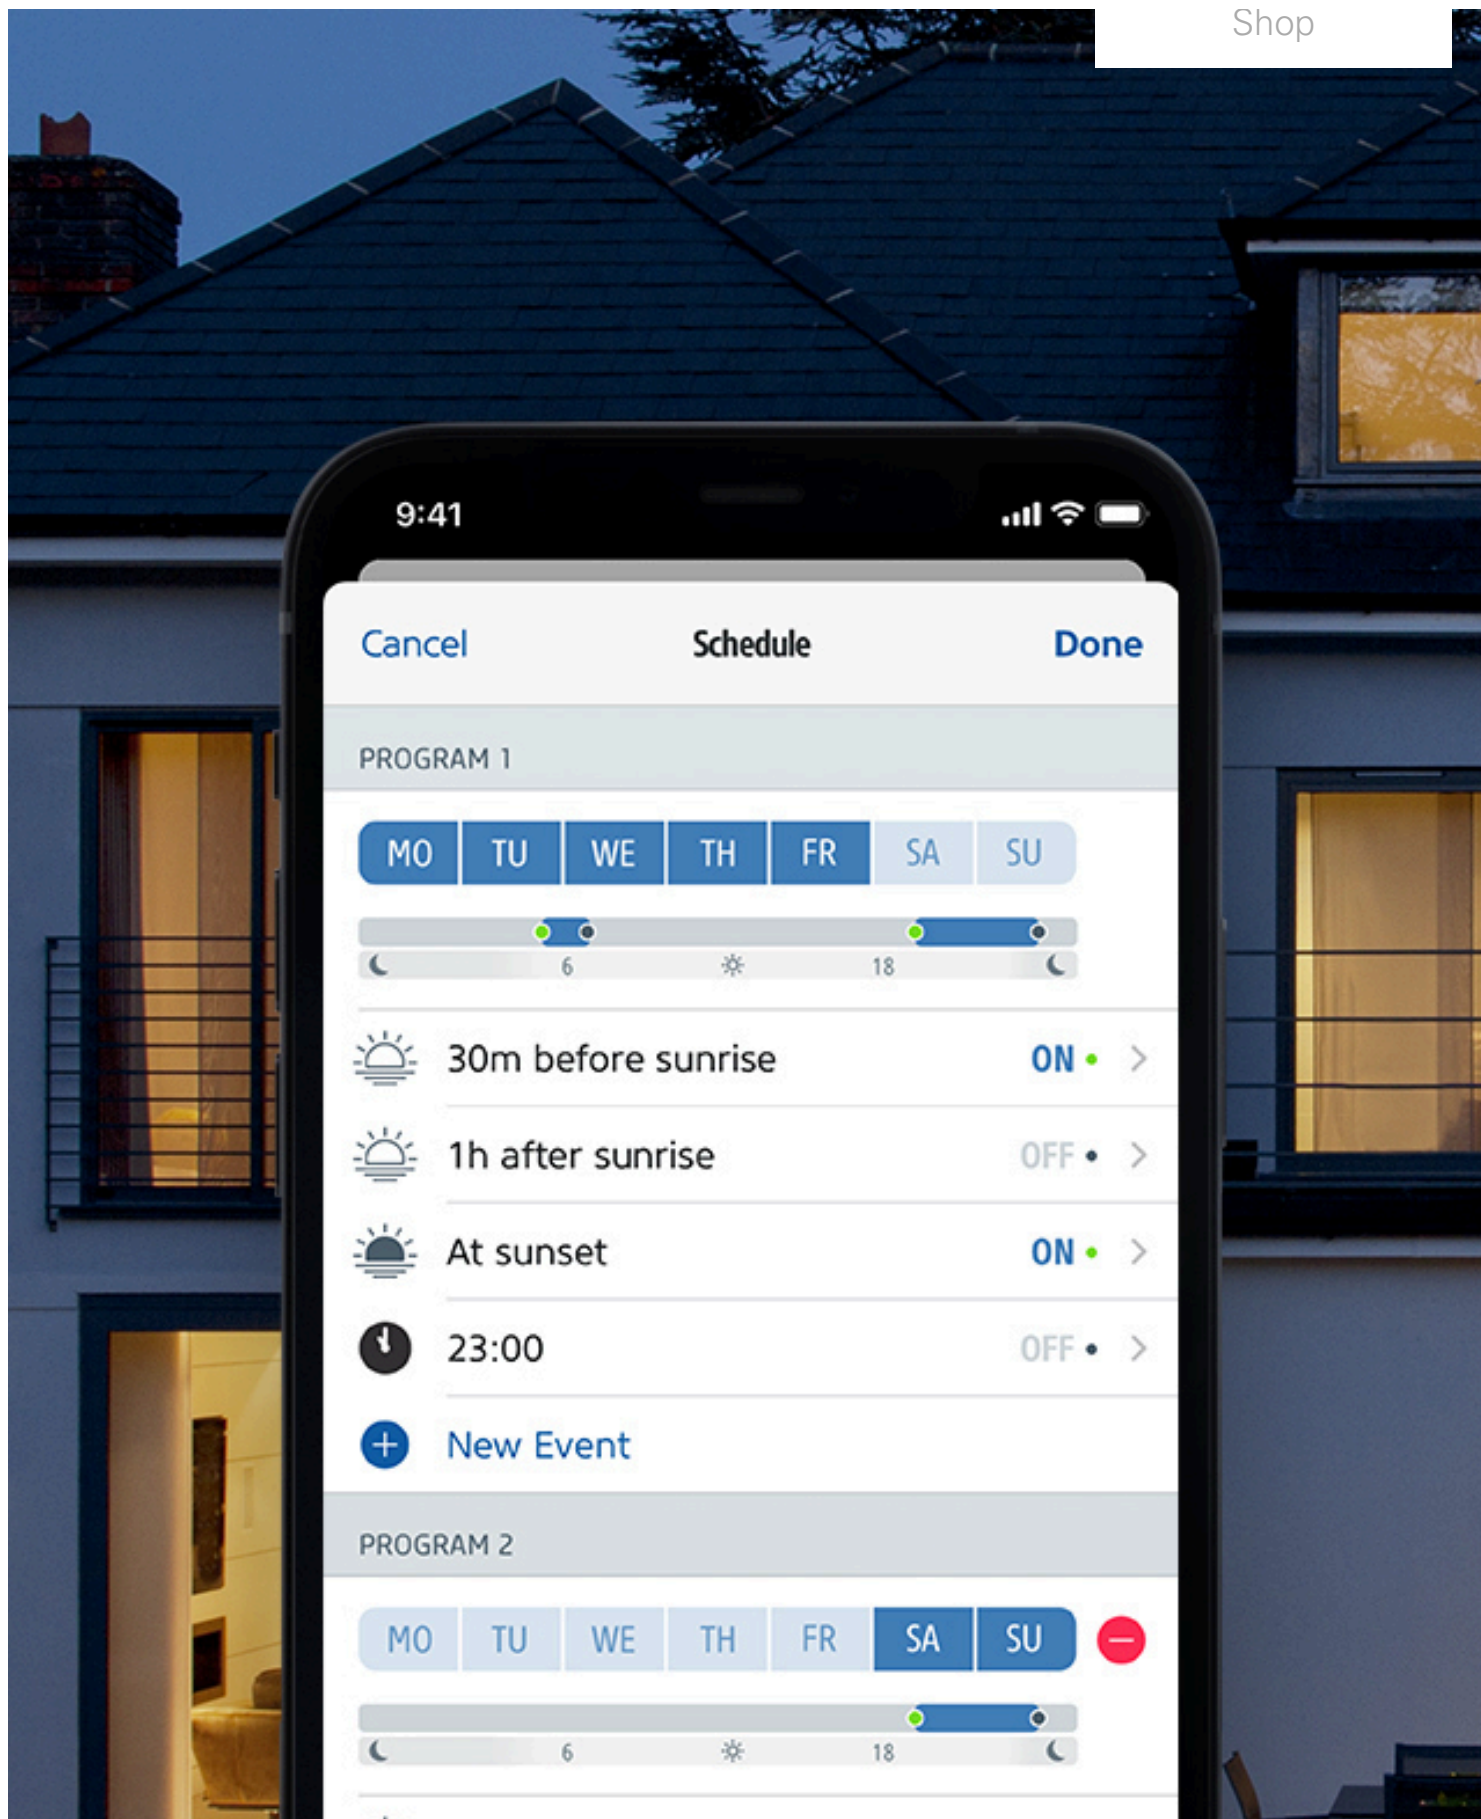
Shop

9:41

Cancel Schedule Done

PROGRAM 1

| MO | TU | WE | TH | FR | SA | SU |
|---|---|---|---|---|---|---|

6 18

30m before sunrise ON

1h after sunrise OFF

At sunset ON

23:00 OFF

New Event

PROGRAM 2

| MO | TU | WE | TH | FR | SA | SU |
|---|---|---|---|---|---|---|

6 18